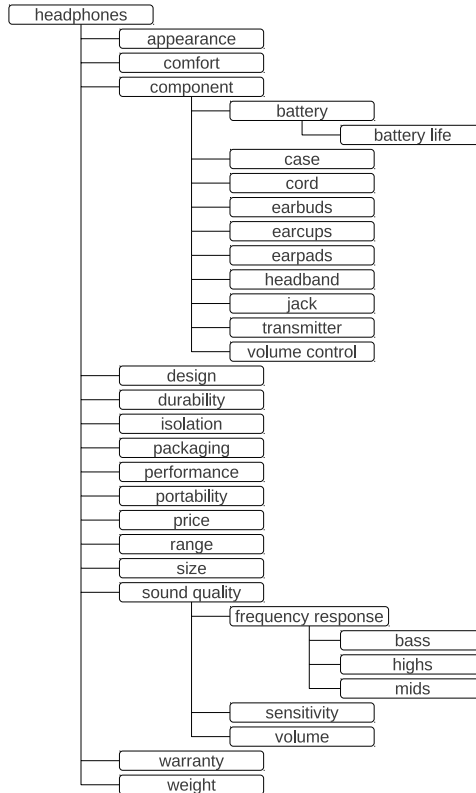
headphones
appearance
comfort
component
battery
battery life
case
cord
earbuds
earcups
earpads
headband
jack
transmitter
volume control
design
durability
isolation
packaging
performance
portability
price
range
size
sound quality
frequency response
bass
highs
mids
sensitivity
volume
warranty
weight